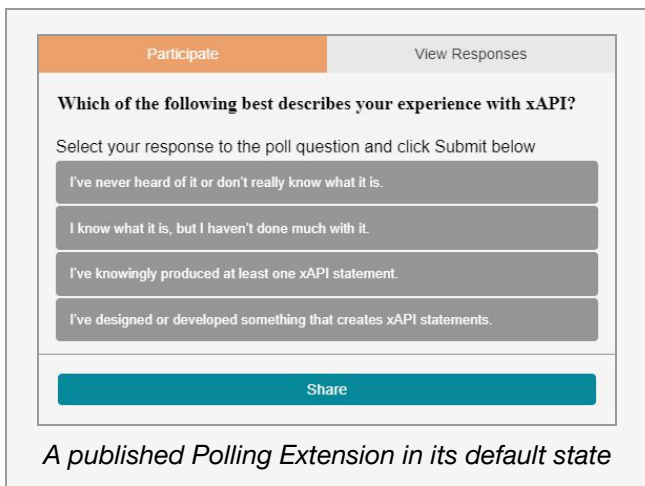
Participate

View Responses

**Which of the following best describes your experience with xAPI?**

Select your response to the poll question and click Submit below

I've never heard of it or don't really know what it is.

I know what it is, but I haven't done much with it.

I've knowingly produced at least one xAPI statement.

I've designed or developed something that creates xAPI statements.

Share

*A published Polling Extension in its default state*